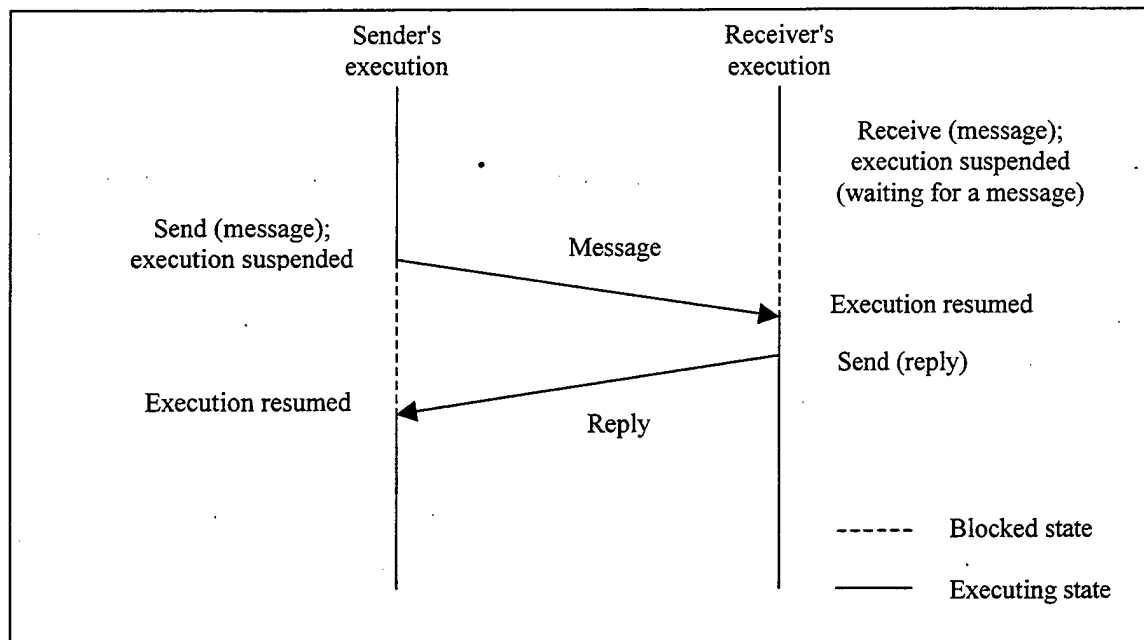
Sender's execution

Receiver's execution

Receive (message); execution suspended (waiting for a message)

Send (message); execution suspended

Message

Execution resumed

Send (reply)

Execution resumed

Reply

------ Blocked state

——— Executing state